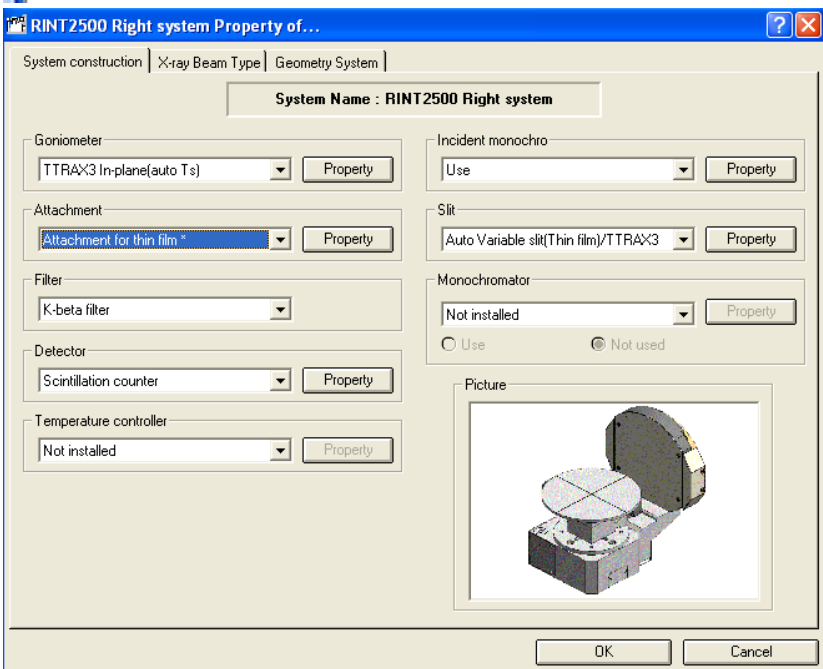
RINT2500 Right system Property of...

System construction | X-ray Beam Type | Geometry System

System Name : RINT2500 Right system

Goniometer
TTRAX3 In-plane(auto Ts)
Property

Attachment
Attachment for thin film *
Property

Filter
K-beta filter

Detector
Scintillation counter
Property

Temperature controller
Not installed
Property

Incident monochro
Use
Property

Slit
Auto Variable slit(Thin film)/TTRAX3
Property

Monochromator
Not installed
Property
Use
Not used

Picture

OK
Cancel